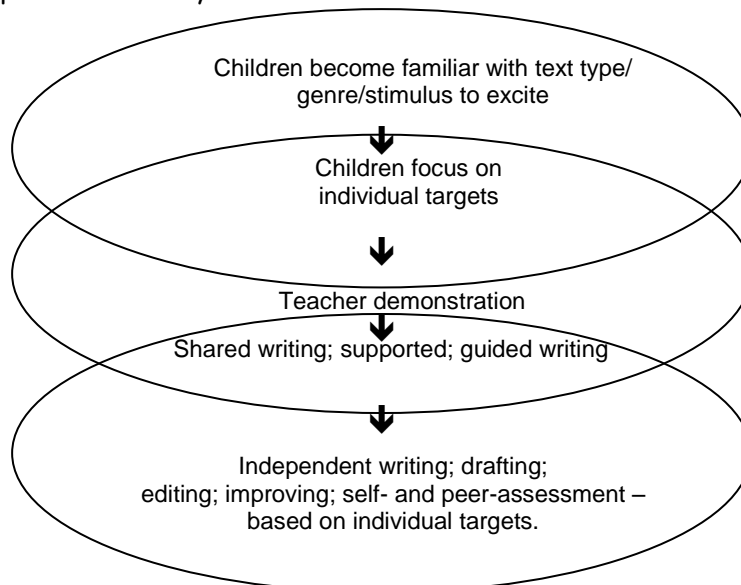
Children become familiar with text type/ genre/stimulus to excite

Children focus on individual targets

Teacher demonstration

Shared writing; supported; guided writing

Independent writing; drafting; editing; improving; self- and peer-assessment – based on individual targets.